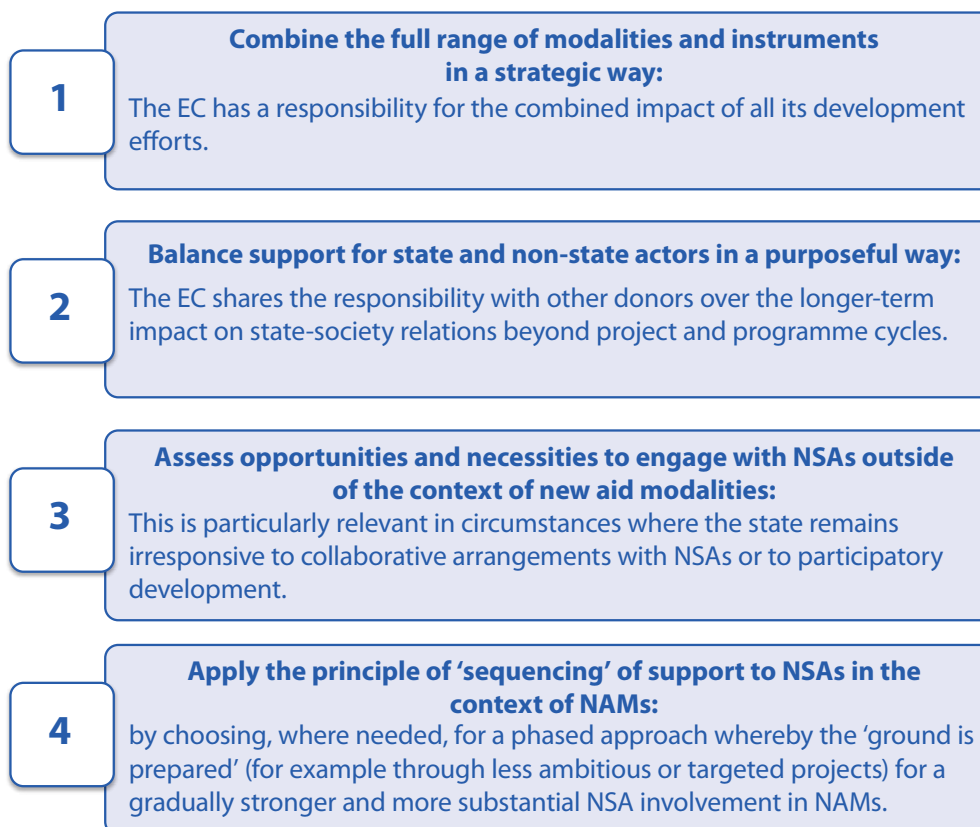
1

Combine the full range of modalities and instruments in a strategic way:
The EC has a responsibility for the combined impact of all its development efforts.

2

Balance support for state and non-state actors in a purposeful way:
The EC shares the responsibility with other donors over the longer-term impact on state-society relations beyond project and programme cycles.

3

Assess opportunities and necessities to engage with NSAs outside of the context of new aid modalities:
This is particularly relevant in circumstances where the state remains irresponsive to collaborative arrangements with NSAs or to participatory development.

4

Apply the principle of 'sequencing' of support to NSAs in the context of NAMs:
by choosing, where needed, for a phased approach whereby the 'ground is prepared' (for example through less ambitious or targeted projects) for a gradually stronger and more substantial NSA involvement in NAMs.